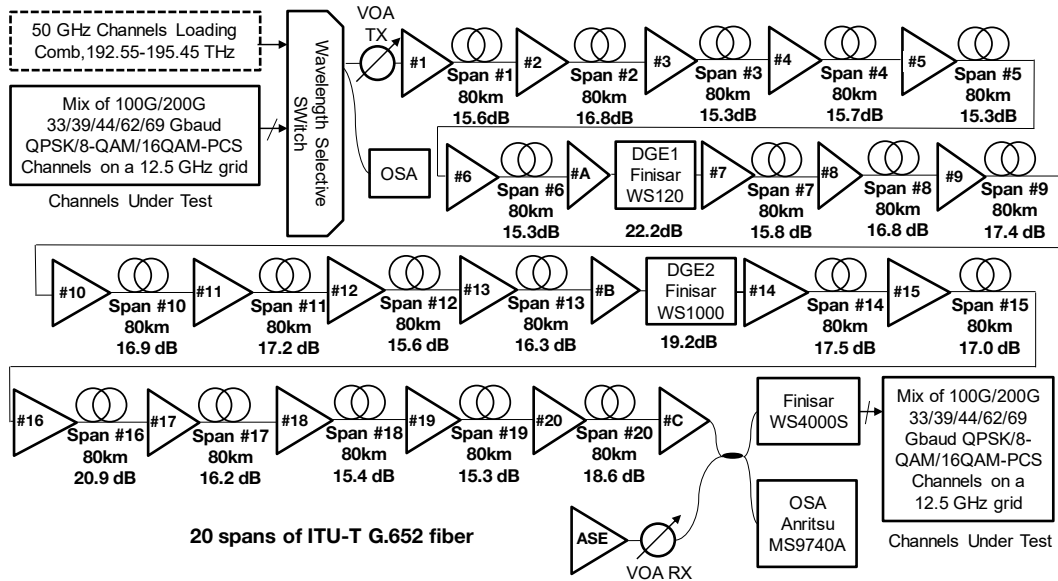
50 GHz Channels Loading Comb,192.55-195.45 THz

Mix of 100G/200G 33/39/44/62/69 Gbaud QPSK/8-QAM/16QAM-PCS Channels on a 12.5 GHz grid

Channels Under Test

Wavelength Selective SWitch

VOA TX

OSA

#1 Span #1 80km 15.6dB
#2 Span #2 80km 16.8dB
#3 Span #3 80km 15.3dB
#4 Span #4 80km 15.7dB
#5 Span #5 80km 15.3dB

#6 Span #6 80km 15.3dB
#A
DGE1 Finisar WS120 22.2dB
#7 Span #7 80km 15.8 dB
#8 Span #8 80km 16.8 dB
#9 Span #9 80km 17.4 dB

#10 Span #10 80km 16.9 dB
#11 Span #11 80km 17.2 dB
#12 Span #12 80km 15.6 dB
#13 Span #13 80km 16.3 dB
#B
DGE2 Finisar WS1000 19.2dB
#14 Span #14 80km 17.5 dB
#15 Span #15 80km 17.0 dB

#16 Span #16 80km 20.9 dB
#17 Span #17 80km 16.2 dB
#18 Span #18 80km 15.4 dB
#19 Span #19 80km 15.3 dB
#20 Span #20 80km 18.6 dB
#C

Finisar WS4000S

Mix of 100G/200G 33/39/44/62/69 Gbaud QPSK/8-QAM/16QAM-PCS Channels on a 12.5 GHz grid

Channels Under Test

OSA Anritsu MS9740A

ASE

VOA RX

20 spans of ITU-T G.652 fiber